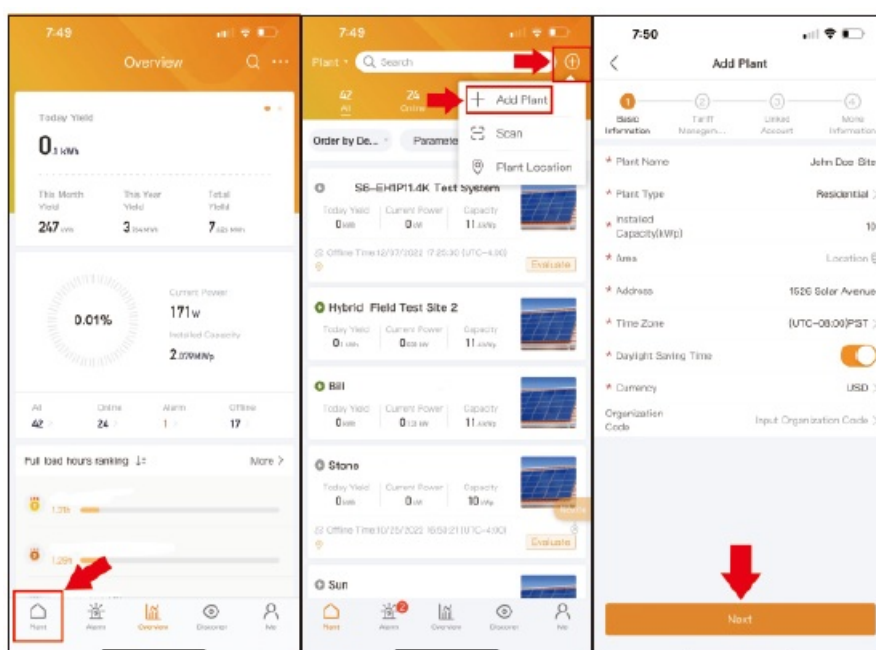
7:49

Overview

Today Yield

0 kWh

This Month Yield 247 kWh

This Year Yield 3 MWh

Total Yield 7 MWh

0.01%

Current Power 171 W

Installed Capacity 2.07 MWp

All 42

Online 24

Alarm 1

Offline 17

Full load hours ranking

More >

Plant

Alarm

Overview

Discover

Me

7:49

Plant

Search

42 All

24 Online

Add Plant

Scan

Plant Location

Order by De...

Paramete

S6-EH1P11.4K Test System

Today Yield 0 kWh

Current Power 0 W

Capacity 11 kWp

Offline Time12/07/2022 17:25:30 (UTC-4:00)

Evaluate

Hybrid Field Test Site 2

Today Yield 0 kWh

Current Power 0 W

Capacity 11 kWp

Bill

Today Yield 0 kWh

Current Power 0 W

Capacity 11 kWp

Stone

Today Yield 0 kWh

Current Power 0 W

Capacity 10 kWp

Offline Time10/25/2022 16:51:21 (UTC-4:00)

Evaluate

Sun

Plant

Alarm

Overview

Discover

Me

7:50

Add Plant

Basic Information

Tariff Managem...

Linked Account

More Information

* Plant Name John Doe Site

* Plant Type Residential

* Installed Capacity(kWp) 10

* Area Location

* Address 1526 Solar Avenue

* Time Zone (UTC-08:00)PST

* Daylight Saving Time

* Currency USD

Organization Code Input Organization Code

Next